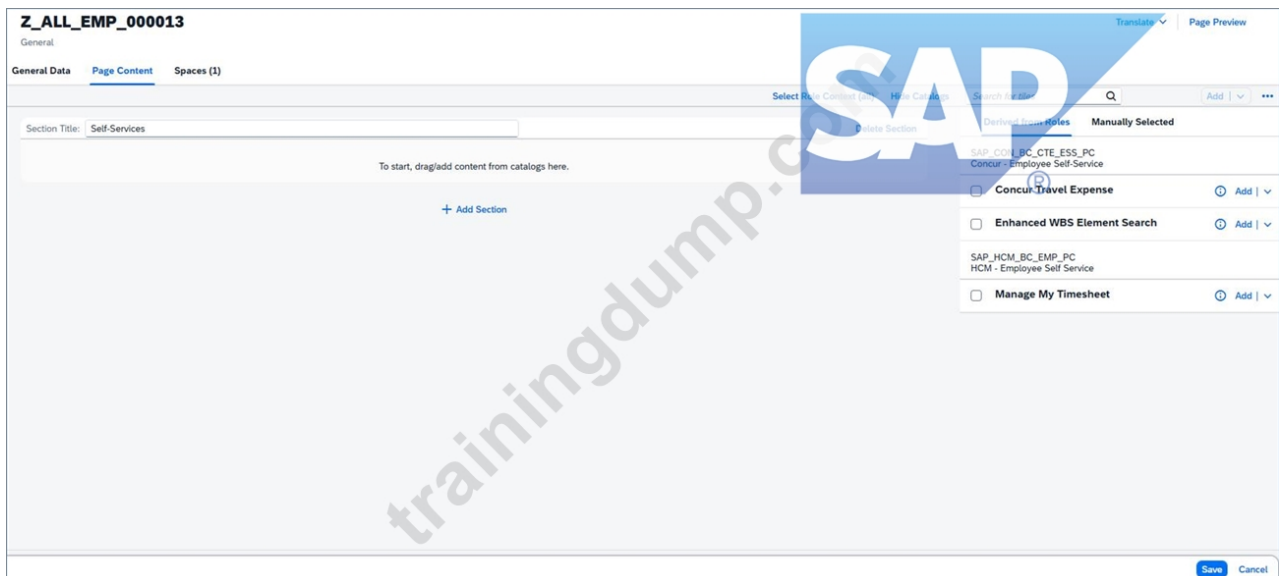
Z_ALL_EMP_000013
General

Translate Page Preview

General Data Page Content Spaces (1)

Select Role Content (all) Hide Catalogs Search for tiles Add

Section Title: Self-Services

Delete Section

To start, drag/add content from catalogs here.

+ Add Section

Derived from Roles Manually Selected

SAP_COI_BC_CTE_ESS_PC
Concur - Employee Self-Service

Concur Travel Expense Add

Enhanced WBS Element Search Add

SAP_HCM_BC_EMP_PC
HCM - Employee Self Service

Manage My Timesheet Add

SAP ®

trainingdump.com

Save Cancel